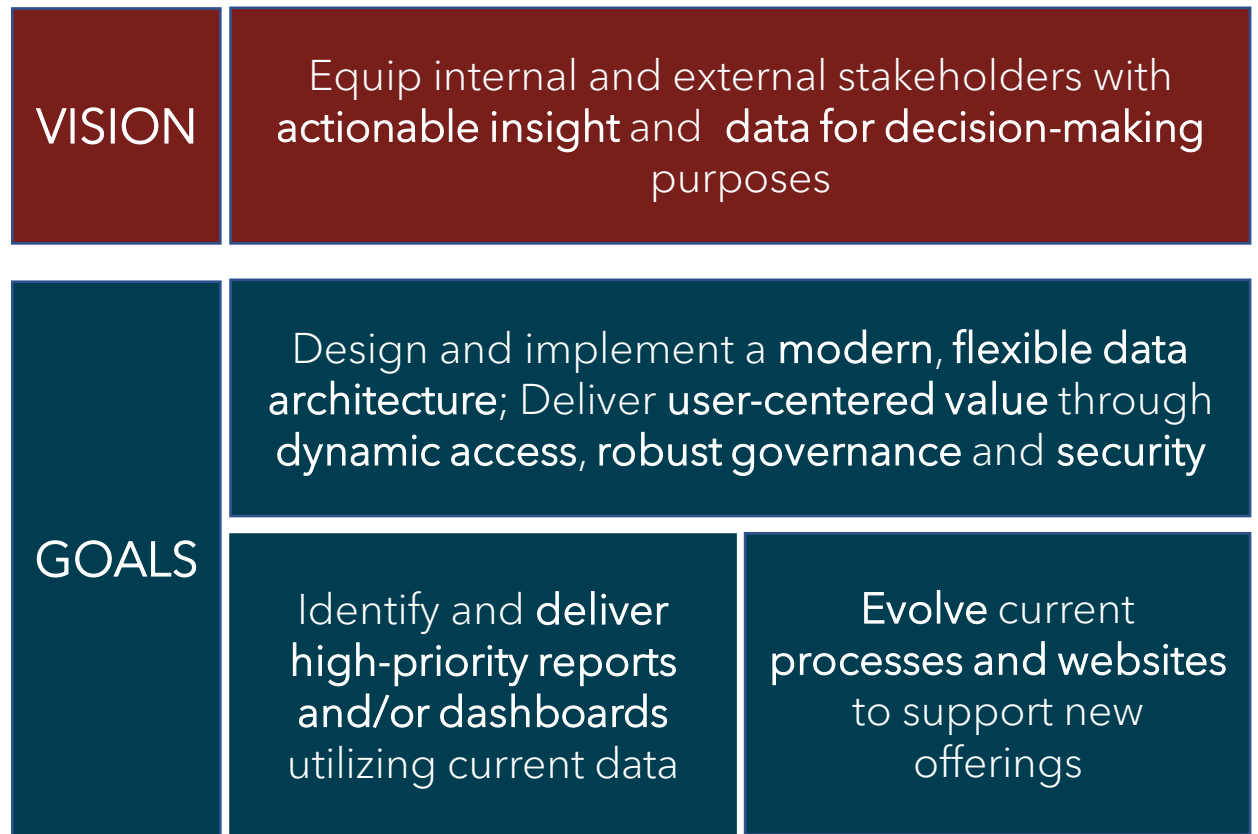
VISION

Equip internal and external stakeholders with actionable insight and data for decision-making purposes

GOALS

Design and implement a modern, flexible data architecture; Deliver user-centered value through dynamic access, robust governance and security

Identify and deliver high-priority reports and/or dashboards utilizing current data

Evolve current processes and websites to support new offerings